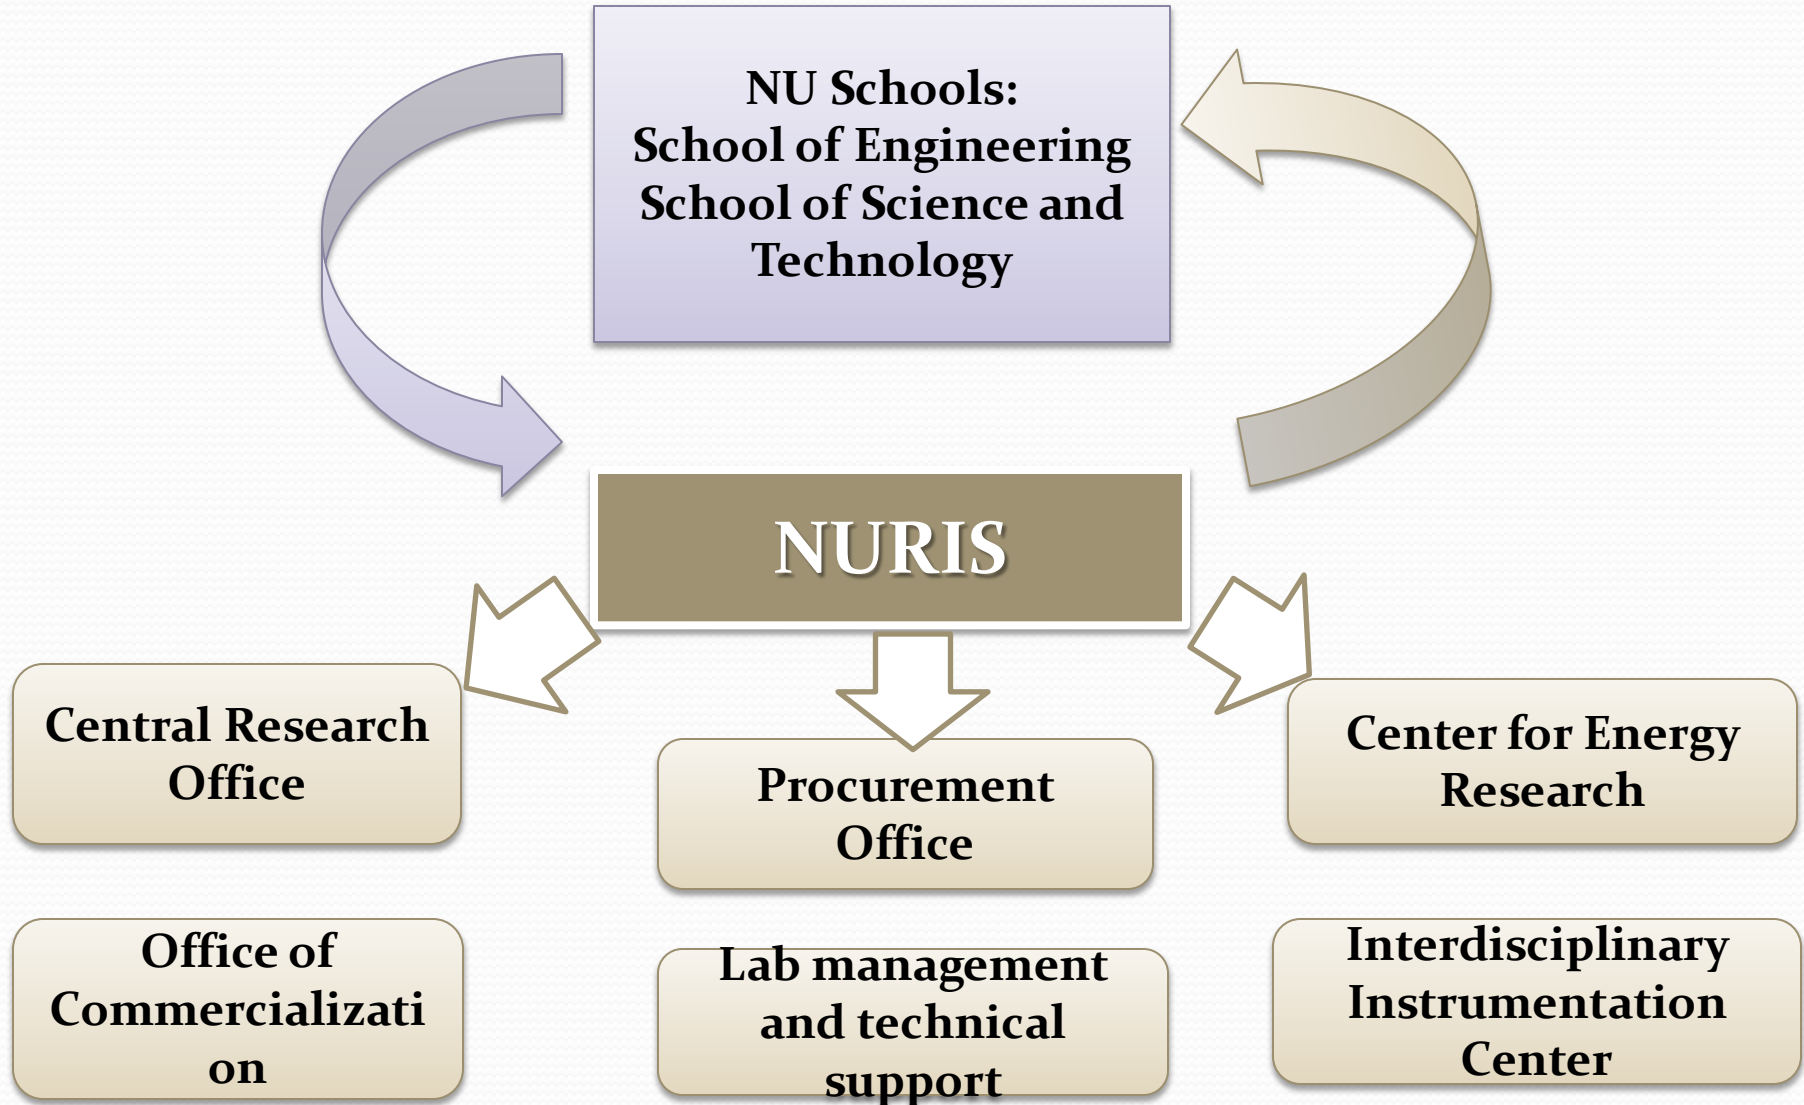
NU Schools:
School of Engineering
School of Science and Technology

NURIS

Central Research Office

Procurement Office

Center for Energy Research

Office of Commercializati on

Lab management and technical support

Interdisciplinary Instrumentation Center